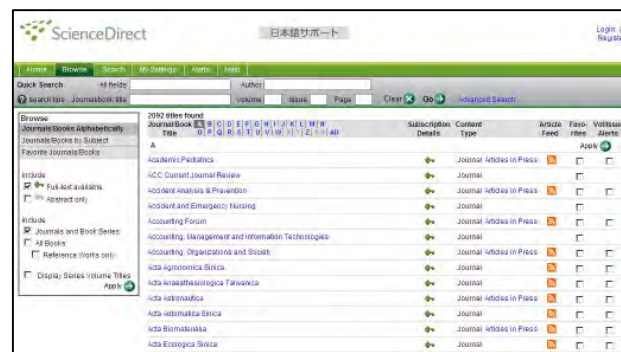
ScienceDirect

日本語サポート

Login | Regist

Home | Browse | Search | My Settings | Alerts | Help

Quick Search All fields Author

search tips Journal/book title Volume Issue Page Clear Go Advanced Search

Browse

Journals/Books Alphabetically

Journals/Books by Subject

Favorite Journals/Books

Include

Full-text available

Abstract only

Include

Journals and Book Series

All Books

Reference Works only

Display Series Volume Titles

Apply

2092 titles found

Journal/Book Title A B C D E F G H I J K L M N O P Q R S T U V W X Y Z 0-9 All

Subscription Details

Content Type

Article Feed

Favorites

Vol/Issue Alerts

Apply

A

| Title | Subscription Details | Content Type | Article Feed | Favorites | Vol/Issue Alerts |
|---|---|---|---|---|---|
| Academic Pediatrics | | Journal Articles in Press | | | |
| ACC Current Journal Review | | Journal | | | |
| Accident Analysis & Prevention | | Journal Articles in Press | | | |
| Accident and Emergency Nursing | | Journal | | | |
| Accounting Forum | | Journal Articles in Press | | | |
| Accounting, Management and Information Technologies | | Journal | | | |
| Accounting, Organizations and Society | | Journal Articles in Press | | | |
| Acta Agronomica Sinica | | Journal Articles in Press | | | |
| Acta Anaesthesiologica Taiwanica | | Journal Articles in Press | | | |
| Acta Astronautica | | Journal Articles in Press | | | |
| Acta Automatica Sinica | | Journal | | | |
| Acta Biomaterialia | | Journal Articles in Press | | | |
| Acta Ecologica Sinica | | Journal Articles in Press | | | |